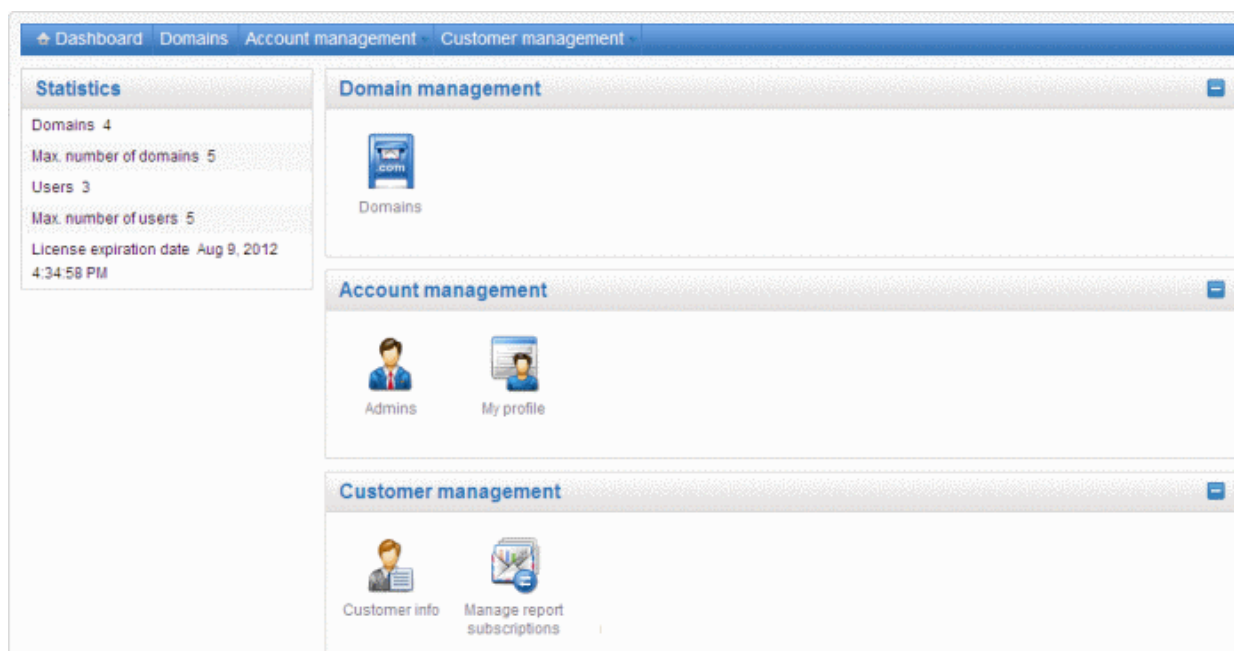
Dashboard Domains Account management Customer management

Statistics

Domains 4

Max. number of domains 5

Users 3

Max. number of users 5

License expiration date Aug 9, 2012 4:34:58 PM

Domain management

.com

Domains

Account management

Admins

My profile

Customer management

Customer info

Manage report subscriptions